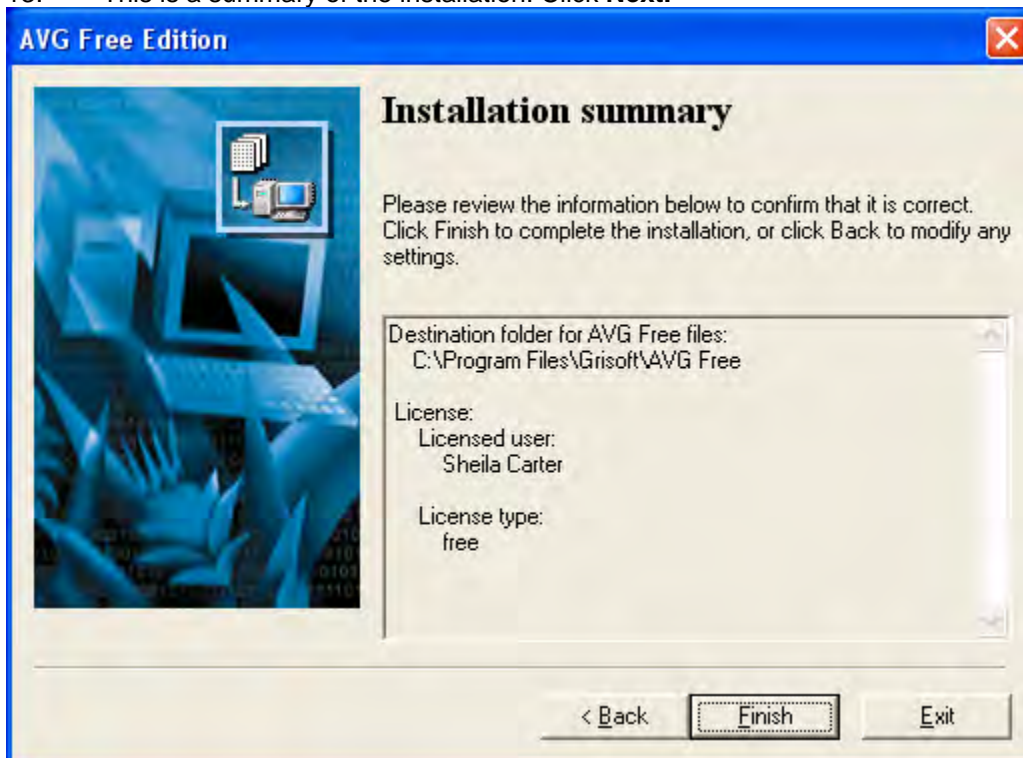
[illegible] This is a summary of the installation. Click **Next.**

AVG Free Edition

Installation summary

Please review the information below to confirm that it is correct. Click Finish to complete the installation, or click Back to modify any settings.

Destination folder for AVG Free files:
C:\Program Files\Grisoft\AVG Free

License:
Licensed user:
Sheila Carter

License type:
free

< Back
Finish
Exit